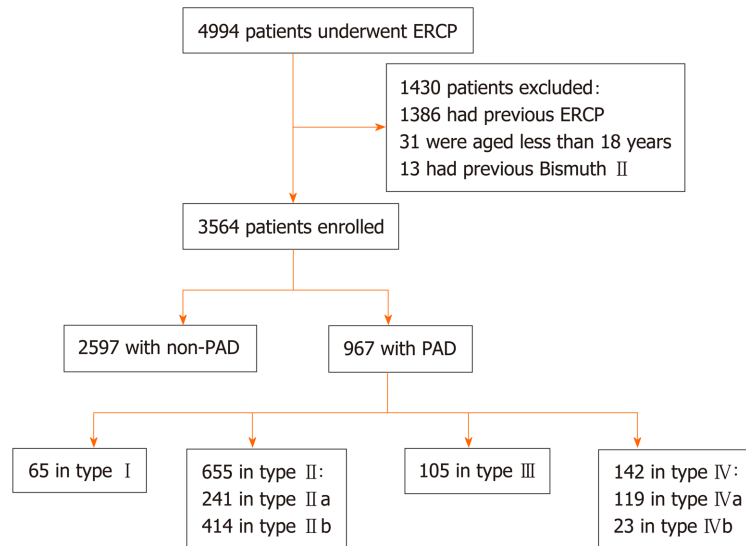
4994 patients underwent ERCP

1430 patients excluded:
1386 had previous ERCP
31 were aged less than 18 years
13 had previous Bismuth Ⅱ

3564 patients enrolled

2597 with non-PAD

967 with PAD

65 in type Ⅰ

655 in type Ⅱ:
241 in type Ⅱa
414 in type Ⅱb

105 in type Ⅲ

142 in type Ⅳ:
119 in type Ⅳa
23 in type Ⅳb